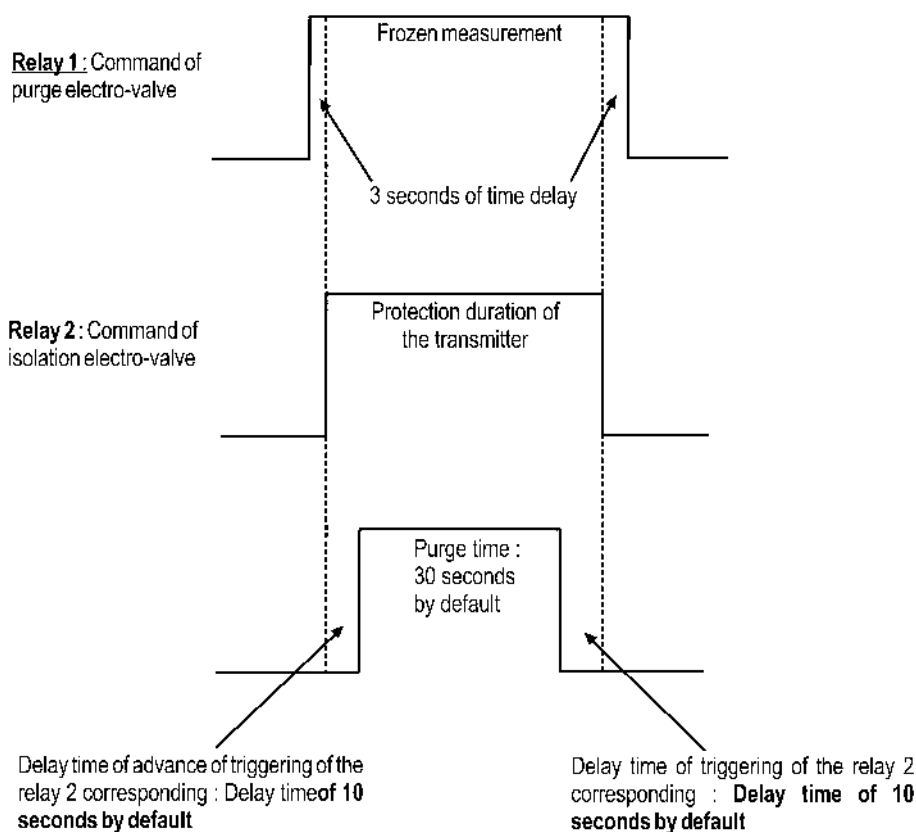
Relay 1 : Command of purge electro-valve

Frozen measurement

3 seconds of time delay

Relay 2 : Command of isolation electro-valve

Protection duration of the transmitter

Purge time : 30 seconds by default

Delay time of advance of triggering of the relay 2 corresponding : Delay timeof 10 seconds by default

Delay time of triggering of the relay 2 corresponding : Delay time of 10 seconds by default